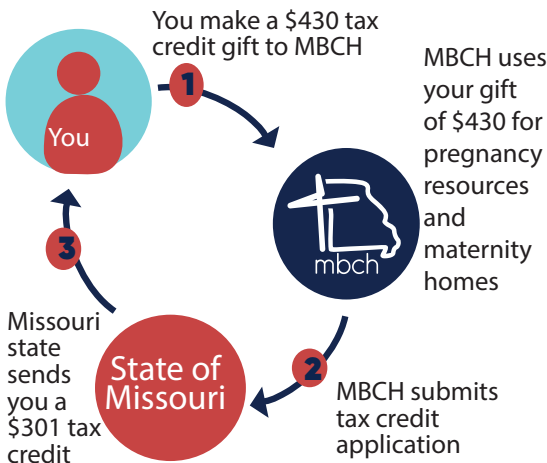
You make a \$430 tax credit gift to MBCH

1

You

MBCH uses your gift of \$430 for pregnancy resources and maternity homes

mbch

2

MBCH submits tax credit application

State of Missouri

Missouri state sends you a \$301 tax credit

3